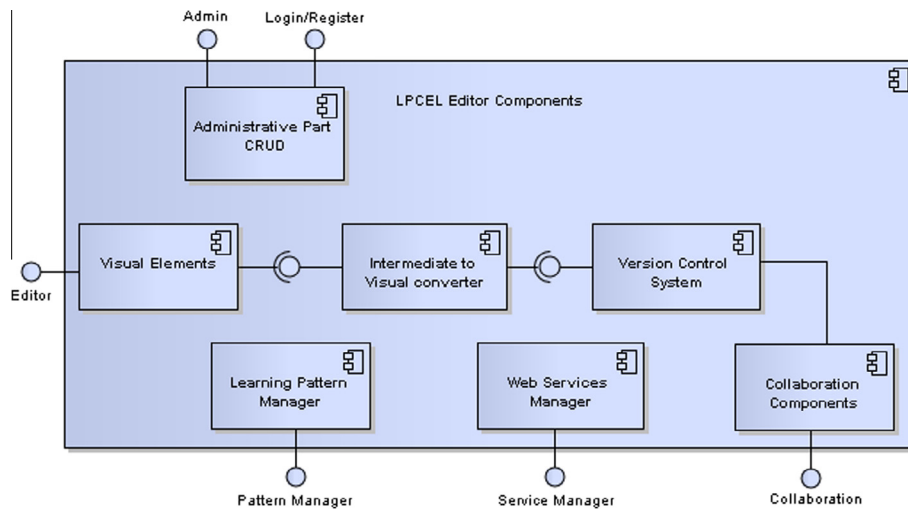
Admin

Login/Register

LPCEL Editor Components

Administrative Part CRUD

Visual Elements

Intermediate to Visual converter

Version Control System

Editor

Learning Pattern Manager

Web Services Manager

Collaboration Components

Pattern Manager

Service Manager

Collaboration